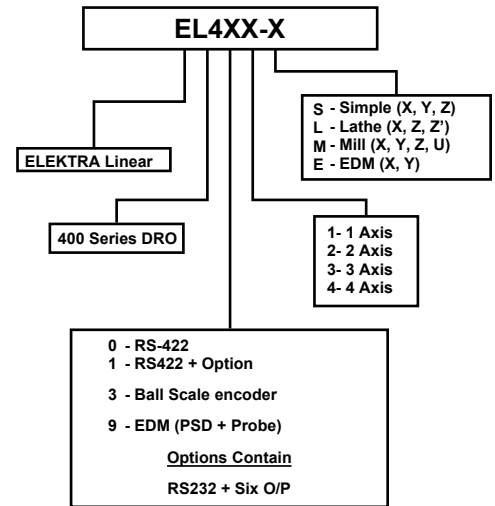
EL4XX-X

S - Simple (X, Y, Z)
L - Lathe (X, Z, Z')
M - Mill (X, Y, Z, U)
E - EDM (X, Y)

ELEKTRA Linear

400 Series DRO

1- 1 Axis
2- 2 Axis
3- 3 Axis
4- 4 Axis

0 - RS-422
1 - RS422 + Option

3 - Ball Scale encoder

9 - EDM (PSD + Probe)

Options Contain

RS232 + Six O/P